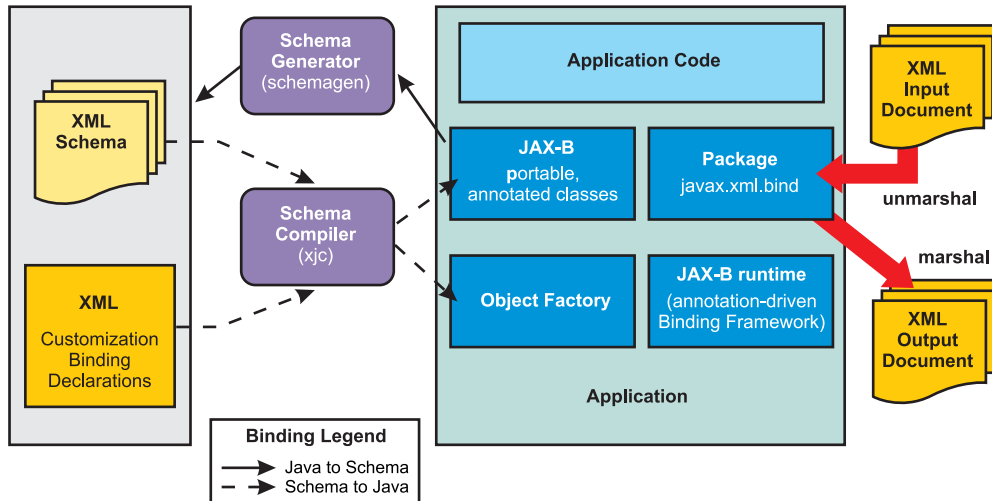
XML Schema

XML

Customization Binding Declarations

Schema Generator (schemagen)

Schema Compiler (xjc)

Application Code

JAX-B portable, annotated classes

Package javax.xml.bind

Object Factory

JAX-B runtime (annotation-driven Binding Framework)

Application

XML Input Document

unmarshal

marshal

XML Output Document

Binding Legend

Java to Schema

Schema to Java